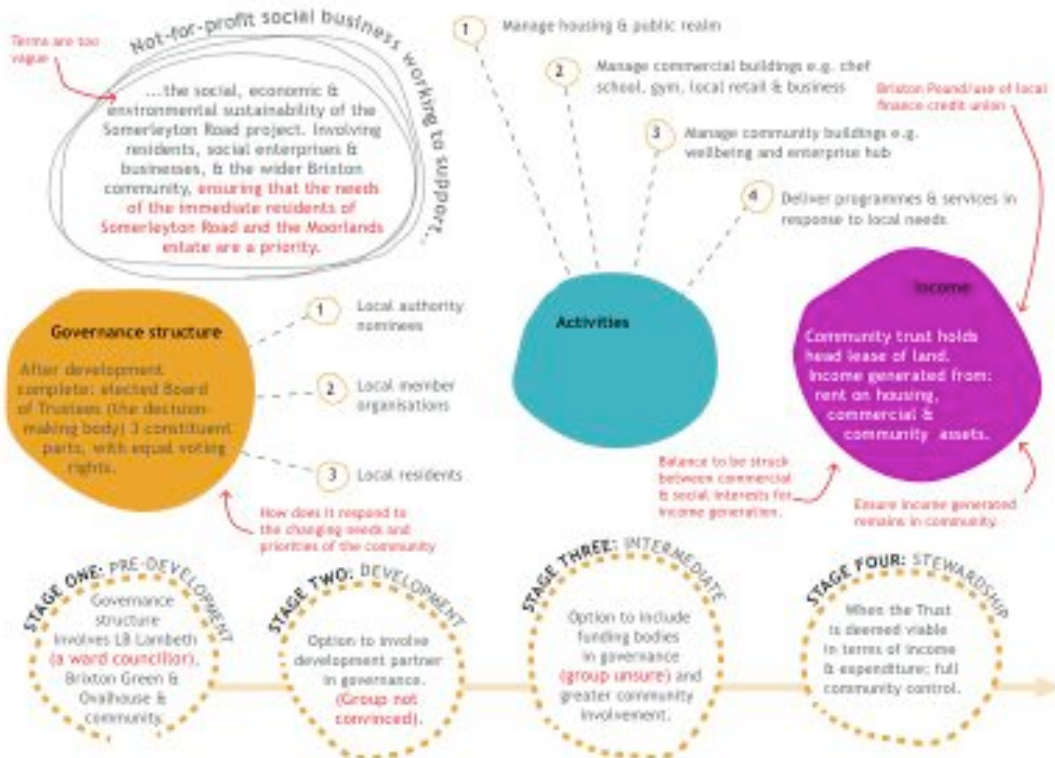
Terms are too vague

Not-for-profit social business working to support...

...the social, economic & environmental sustainability of the Somerleyton Road project. Involving residents, social enterprises & businesses, & the wider Brixton community, ensuring that the needs of the immediate residents of Somerleyton Road and the Moorlands estate are a priority.

1 Manage housing & public realm

2 Manage commercial buildings e.g. chef school, gym, local retail & business

3 Manage community buildings e.g. wellbeing and enterprise hub

4 Deliver programmes & services in response to local needs.

Brixton Pound/use of local finance credit union

Activities

Income

Community trust holds head lease of land. Income generated from: rent on housing, commercial & community assets.

Governance structure

After development complete: elected Board of Trustees (the decision-making body) 3 constituent parts, with equal voting rights.

1 Local authority nominees

2 Local member organisations

3 Local residents

How does it respond to the changing needs and priorities of the community

Balance to be struck between commercial & social interests for income generation.

Ensure income generated remains in community.

STAGE ONE: PRE-DEVELOPMENT

Governance structure involves LB Lambeth (a ward councillor), Brixton Green & Ovalhouse & community.

STAGE TWO: DEVELOPMENT

Option to involve development partner in governance. (Group not convinced).

STAGE THREE: INTERMEDIATE

Option to include funding bodies in governance (group unsure) and greater community involvement.

STAGE FOUR: STEWARDSHIP

When the Trust is deemed viable in terms of income & expenditure; full community control.